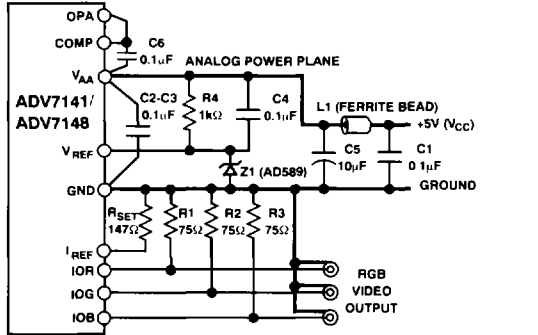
OPA
COMP
C6
0.1µF
ANALOG POWER PLANE
$V_{AA}$
ADV7141/
ADV7148
C2-C3
0.1µF
R4
1kΩ
C4
0.1µF
L1 (FERRITE BEAD)
+5V ($V_{CC}$)
$V_{REF}$
Z1 (AD589)
C5
10µF
C1
0.1µF
GND
GROUND
$R_{SET}$
147Ω
R1
75Ω
R2
75Ω
R3
75Ω
$I_{REF}$
IOR
IOG
IOB
RGB
VIDEO
OUTPUT